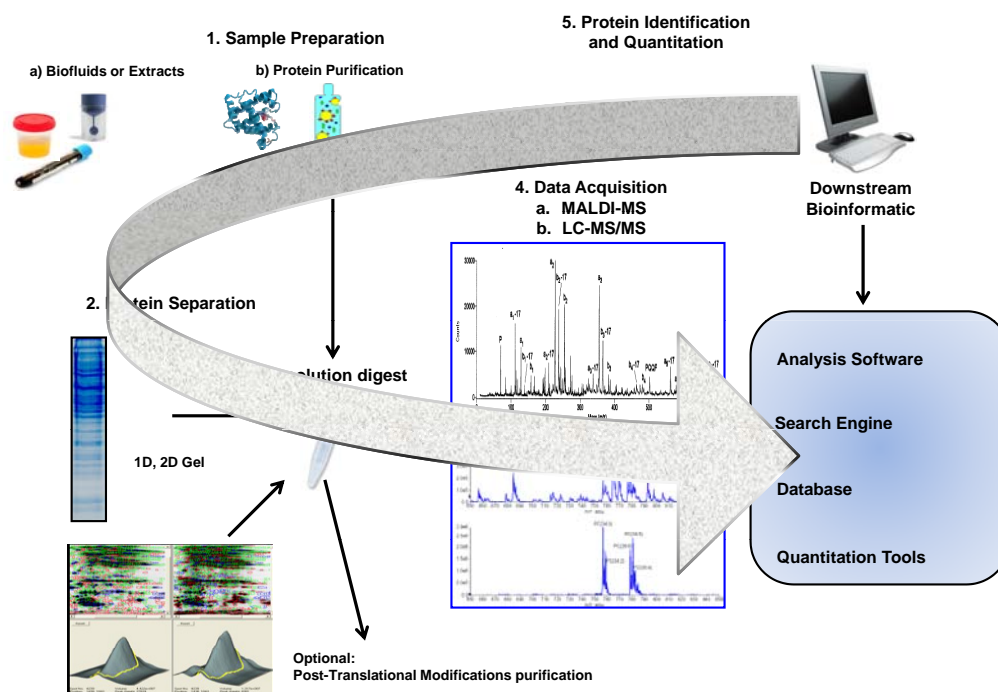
1. Sample Preparation

a) Biofluids or Extracts

b) Protein Purification

5. Protein Identification and Quantitation

Downstream Bioinformatic

4. Data Acquisition
a. MALDI-MS
b. LC-MS/MS

2. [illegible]tein Separation

1D, 2D Gel

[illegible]olution digest

Analysis Software

Search Engine

Database

Quantitation Tools

Optional:
Post-Translational Modifications purification